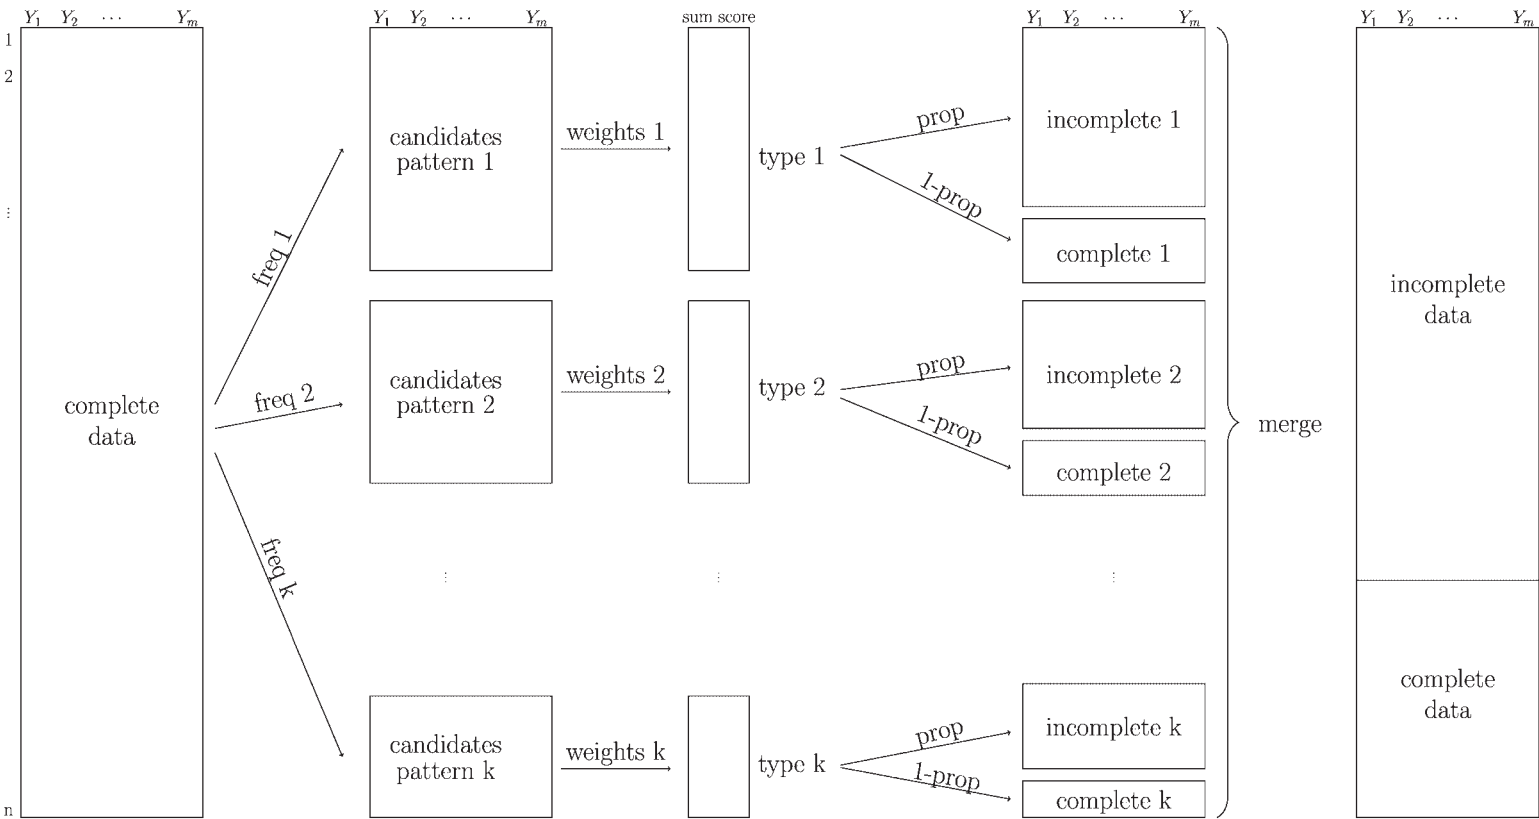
$Y_1$ $Y_2$ $\cdots$ $Y_m$

1
2
$\vdots$
n

complete data

freq 1
freq 2
freq k

$Y_1$ $Y_2$ $\cdots$ $Y_m$

candidates pattern 1

candidates pattern 2

$\vdots$

candidates pattern k

weights 1
weights 2
weights k

sum score

$\vdots$

type 1
type 2
type k

prop
1-prop
prop
1-prop
prop
1-prop

$Y_1$ $Y_2$ $\cdots$ $Y_m$

incomplete 1
complete 1
incomplete 2
complete 2
$\vdots$
incomplete k
complete k

merge

$Y_1$ $Y_2$ $\cdots$ $Y_m$

incomplete data

complete data